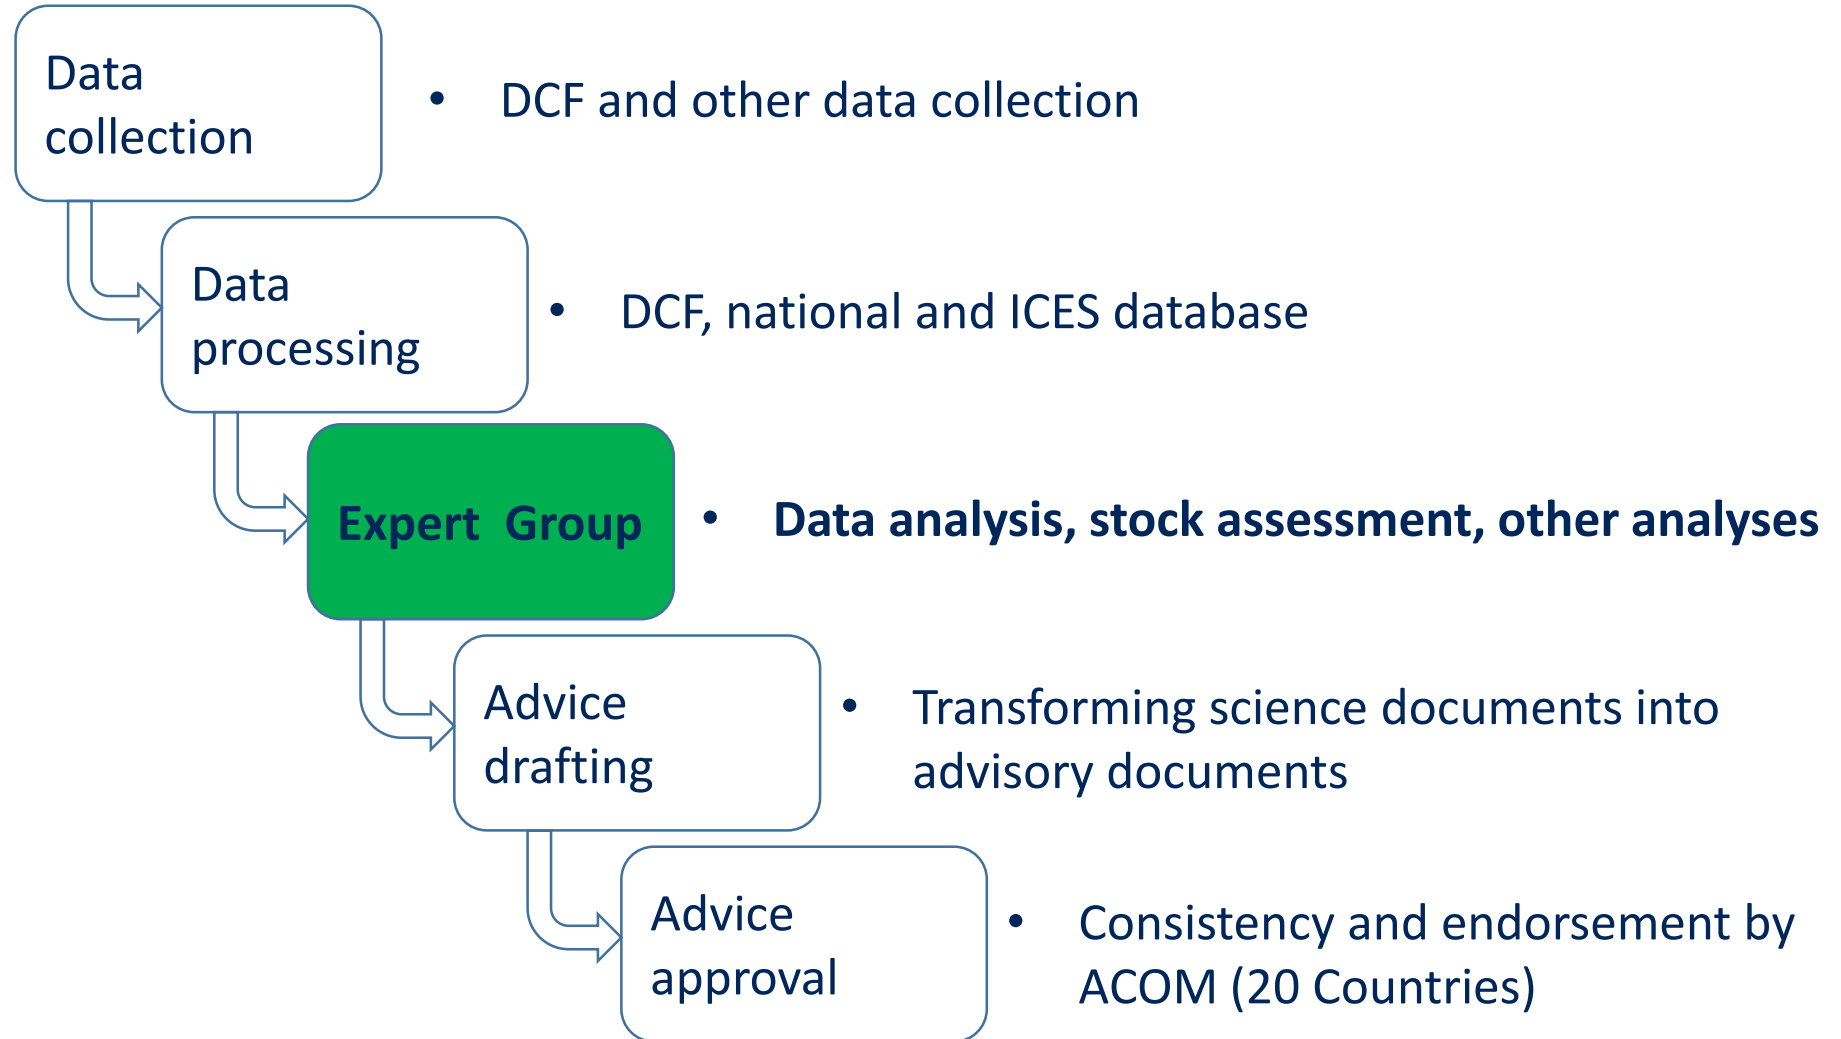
Data collection

• DCF and other data collection

Data processing

• DCF, national and ICES database

Expert Group

• Data analysis, stock assessment, other analyses

Advice drafting

• Transforming science documents into advisory documents

Advice approval

• Consistency and endorsement by ACOM (20 Countries)